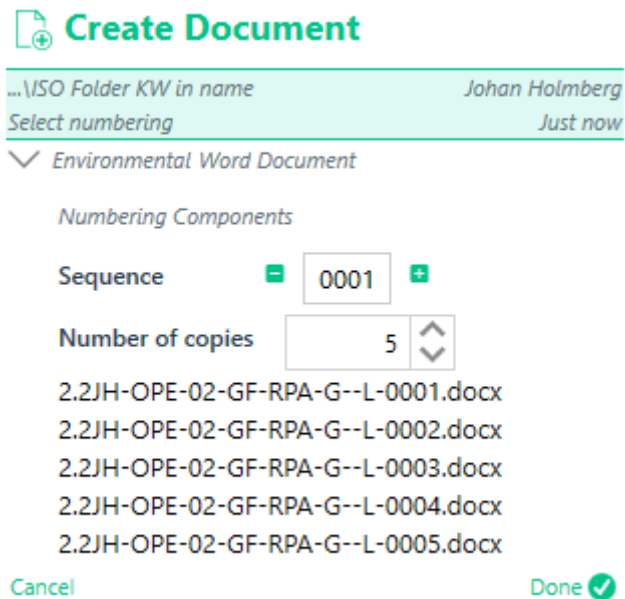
Create Document

...\ISO Folder KW in name
Johan Holmberg
Select numbering
Just now

Environmental Word Document

Numbering Components

Sequence 0001

Number of copies 5

2.2JH-OPE-02-GF-RPA-G--L-0001.docx
2.2JH-OPE-02-GF-RPA-G--L-0002.docx
2.2JH-OPE-02-GF-RPA-G--L-0003.docx
2.2JH-OPE-02-GF-RPA-G--L-0004.docx
2.2JH-OPE-02-GF-RPA-G--L-0005.docx

Cancel
Done